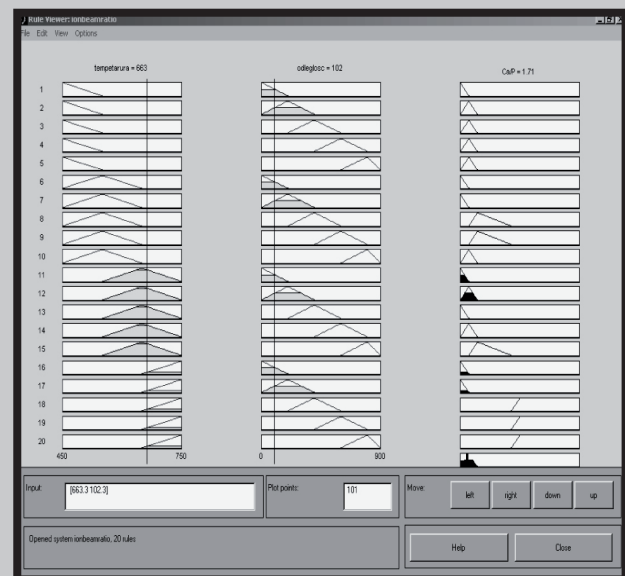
Rule Viewer: ionbeamratio
File Edit View Options

temperatura = 663
odleglosc = 102
Ca/P = 1.71

1
2
3
4
5
6
7
8
9
10
11
12
13
14
15
16
17
18
19
20

450
750
0
900

Input:
[663.3 102.3]
Plot points:
101
Move:
left
right
down
up

Opened system ionbeamratio, 20 rules
Help
Close